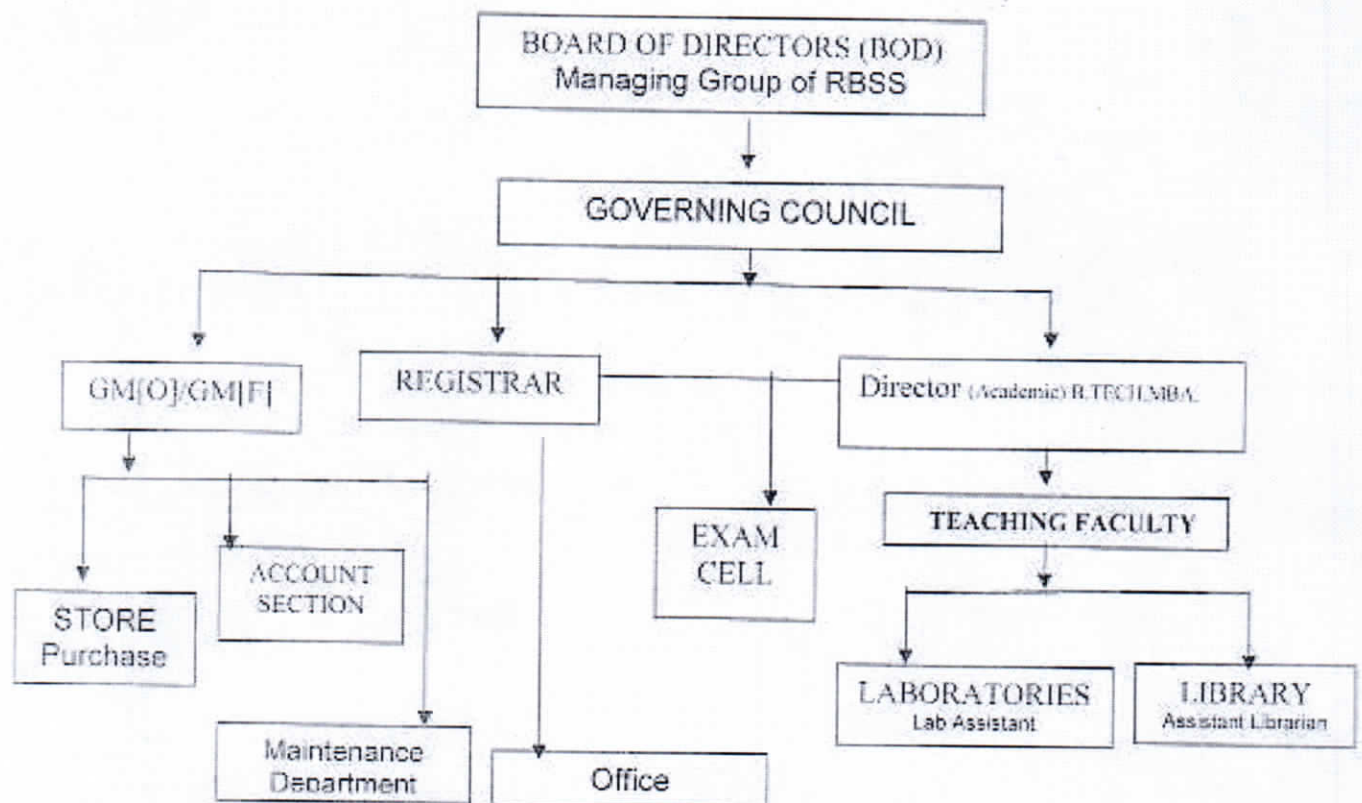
BOARD OF DIRECTORS (BOD)
Managing Group of RBSS

GOVERNING COUNCIL

GM[O]/GM[F]

REGISTRAR

Director (Academic) B.TECH,MBA.

EXAM CELL

TEACHING FACULTY

STORE
Purchase

ACCOUNT SECTION

LABORATORIES
Lab Assistant

LIBRARY
Assistant Librarian

Maintenance Department

Office